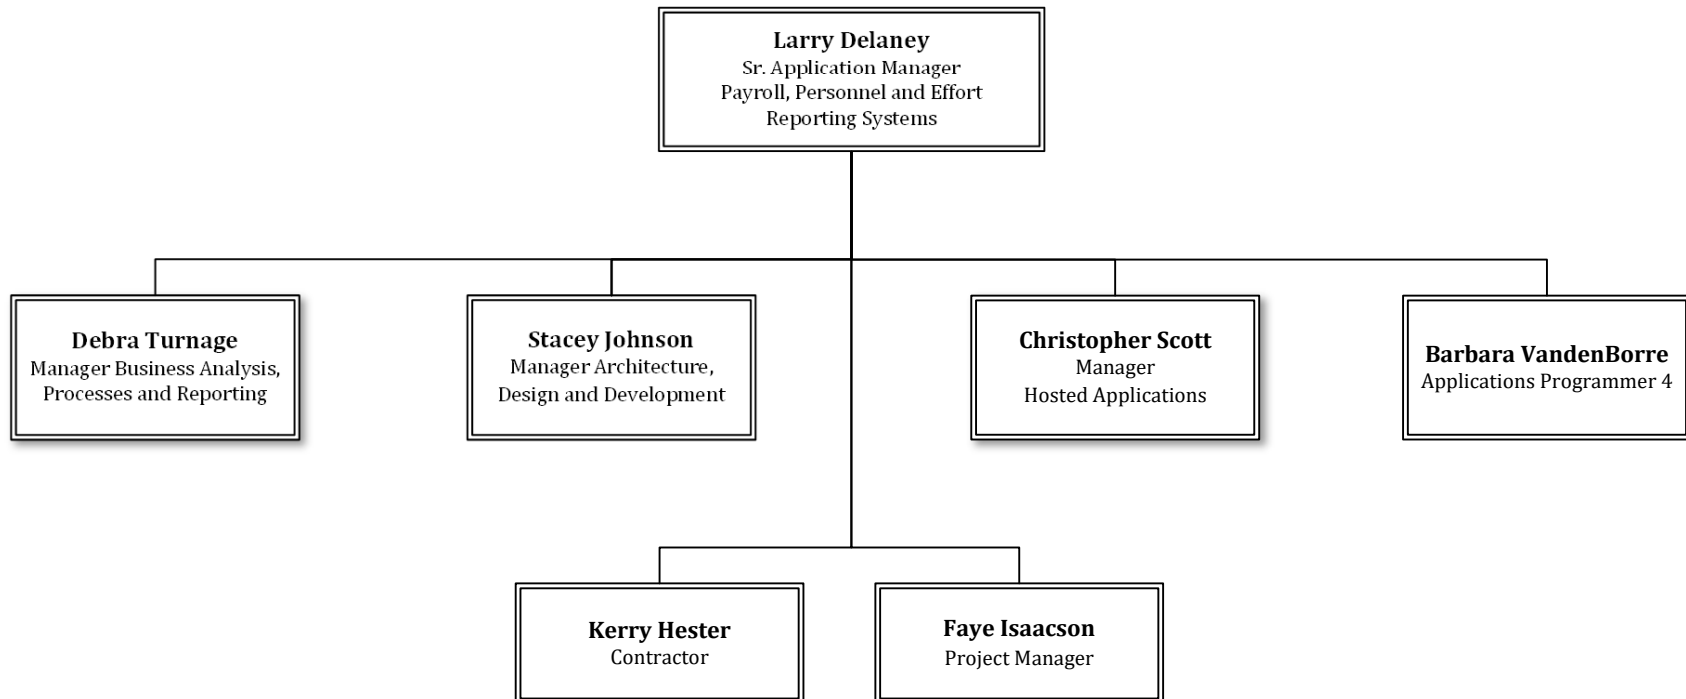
Larry Delaney
Sr. Application Manager
Payroll, Personnel and Effort Reporting Systems

Debra Turnage
Manager Business Analysis, Processes and Reporting

Stacey Johnson
Manager Architecture, Design and Development

Christopher Scott
Manager
Hosted Applications

Barbara VandenBorre
Applications Programmer 4

Kerry Hester
Contractor

Faye Isaacson
Project Manager